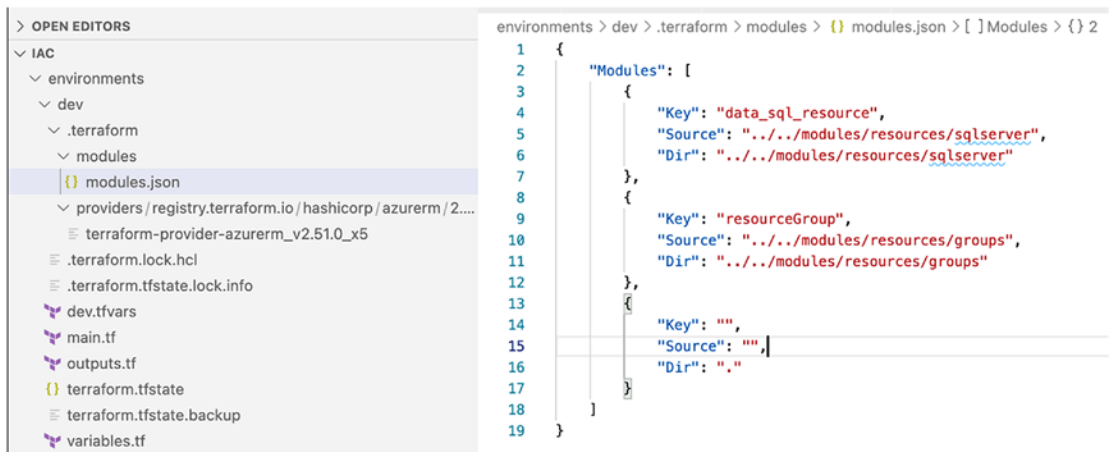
> OPEN EDITORS
∨ IAC
∨ environments
∨ dev
∨ .terraform
∨ modules
{} modules.json
∨ providers / registry.terraform.io / hashicorp / azurerm / 2....
terraform-provider-azurerm_v2.51.0_x5
.terraform.lock.hcl
.terraform.tfstate.lock.info
dev.tfvars
main.tf
outputs.tf
{} terraform.tfstate
terraform.tfstate.backup
variables.tf

environments > dev > .terraform > modules > {} modules.json > [ ] Modules > {} 2

```
1  {
2      "Modules": [
3          {
4              "Key": "data_sql_resource",
5              "Source": "../../modules/resources/sqlserver",
6              "Dir": "../../modules/resources/sqlserver"
7          },
8          {
9              "Key": "resourceGroup",
10             "Source": "../../modules/resources/groups",
11             "Dir": "../../modules/resources/groups"
12         },
13         {
14             "Key": "",
15             "Source": "",
16             "Dir": "."
17         }
18     ]
19 }
```